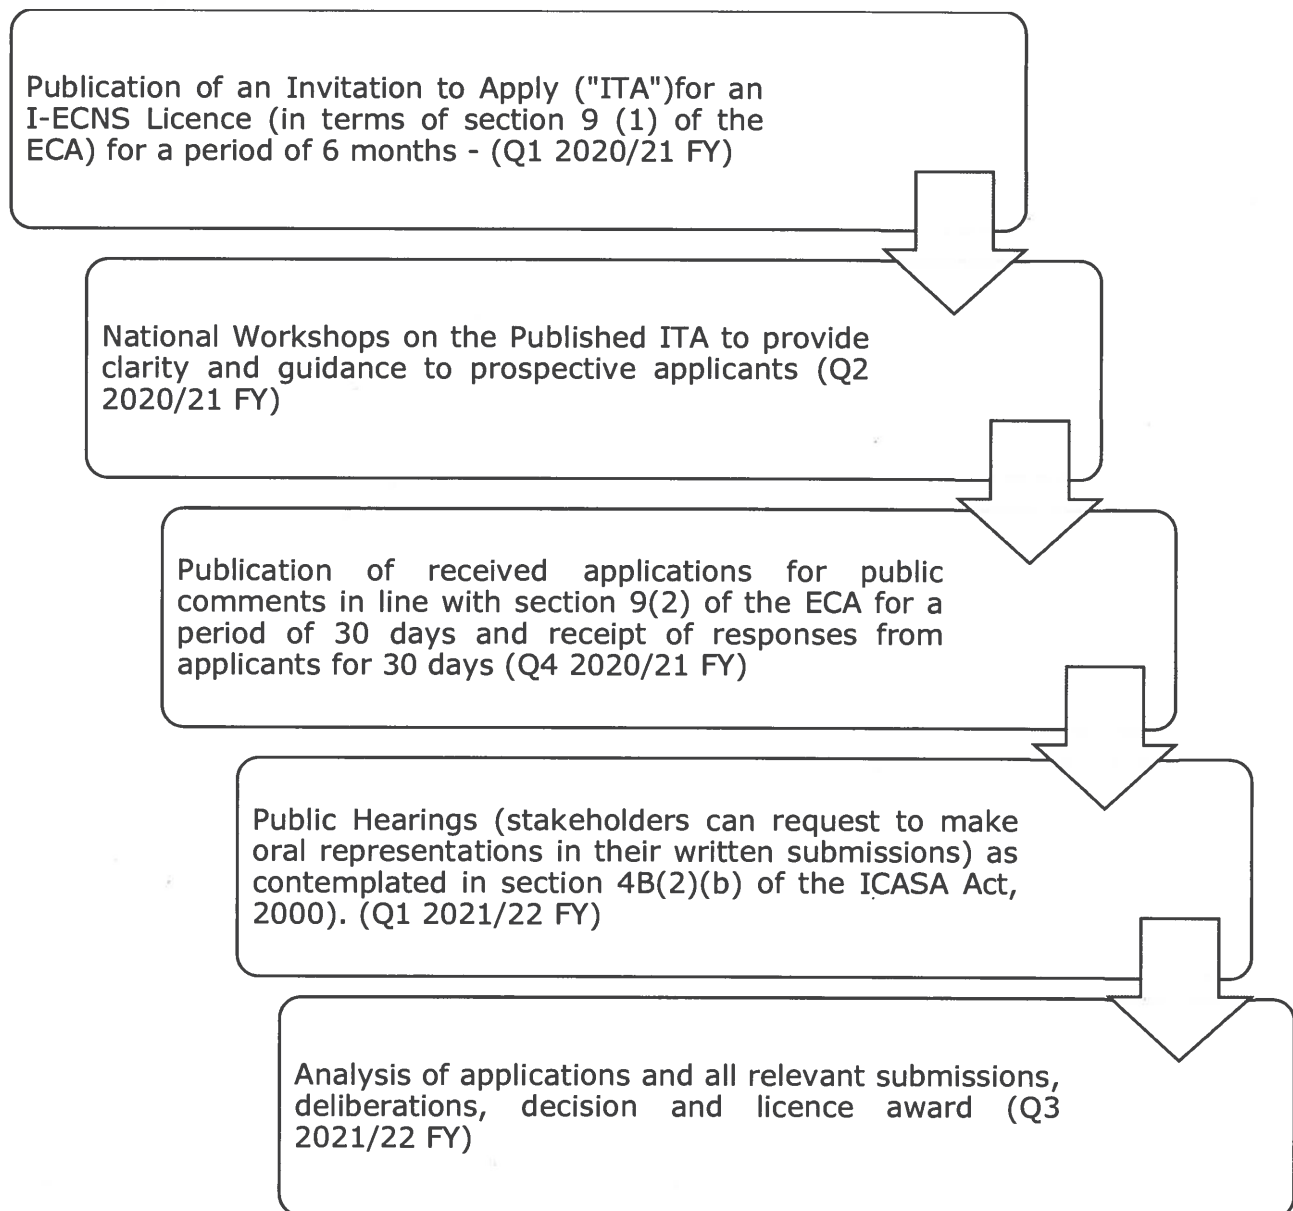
Publication of an Invitation to Apply ("ITA")for an I-ECNS Licence (in terms of section 9 (1) of the ECA) for a period of 6 months - (Q1 2020/21 FY)

National Workshops on the Published ITA to provide clarity and guidance to prospective applicants (Q2 2020/21 FY)

Publication of received applications for public comments in line with section 9(2) of the ECA for a period of 30 days and receipt of responses from applicants for 30 days (Q4 2020/21 FY)

Public Hearings (stakeholders can request to make oral representations in their written submissions) as contemplated in section 4B(2)(b) of the ICASA Act, 2000). (Q1 2021/22 FY)

Analysis of applications and all relevant submissions, deliberations, decision and licence award (Q3 2021/22 FY)